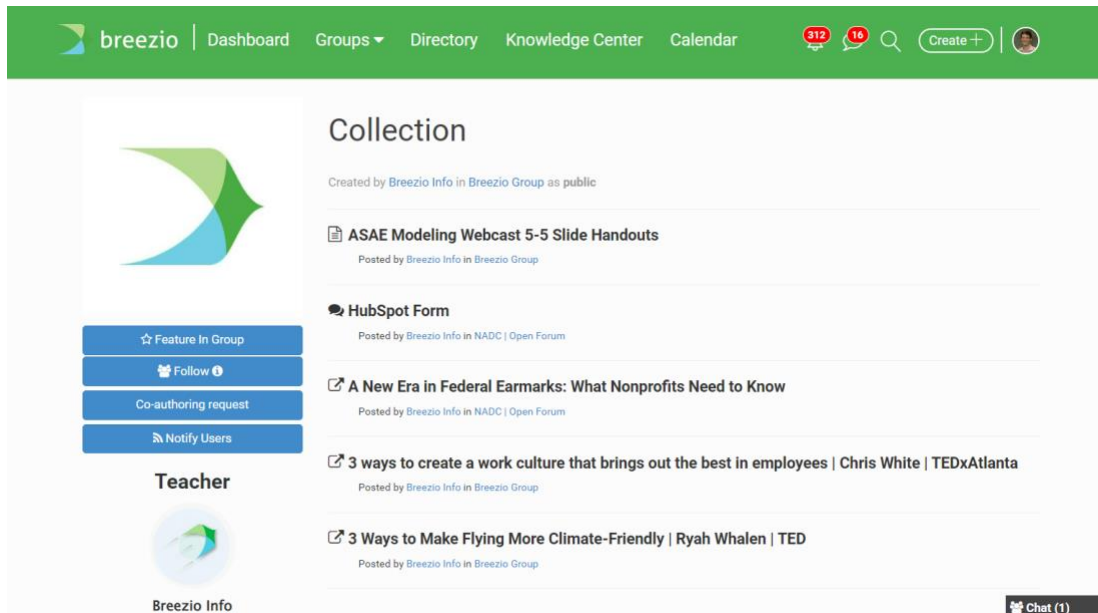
breezio | Dashboard Groups Directory Knowledge Center Calendar 312 16 Create

Feature In Group
Follow
Co-authoring request
Notify Users

Teacher

Breezio Info

Collection

Created by Breezio Info in Breezio Group as public

ASAE Modeling Webcast 5-5 Slide Handouts
Posted by Breezio Info in Breezio Group

HubSpot Form
Posted by Breezio Info in NADC | Open Forum

A New Era in Federal Earmarks: What Nonprofits Need to Know
Posted by Breezio Info in NADC | Open Forum

3 ways to create a work culture that brings out the best in employees | Chris White | TEDxAtlanta
Posted by Breezio Info in Breezio Group

3 Ways to Make Flying More Climate-Friendly | Ryah Whalen | TED
Posted by Breezio Info in Breezio Group

Chat (1)